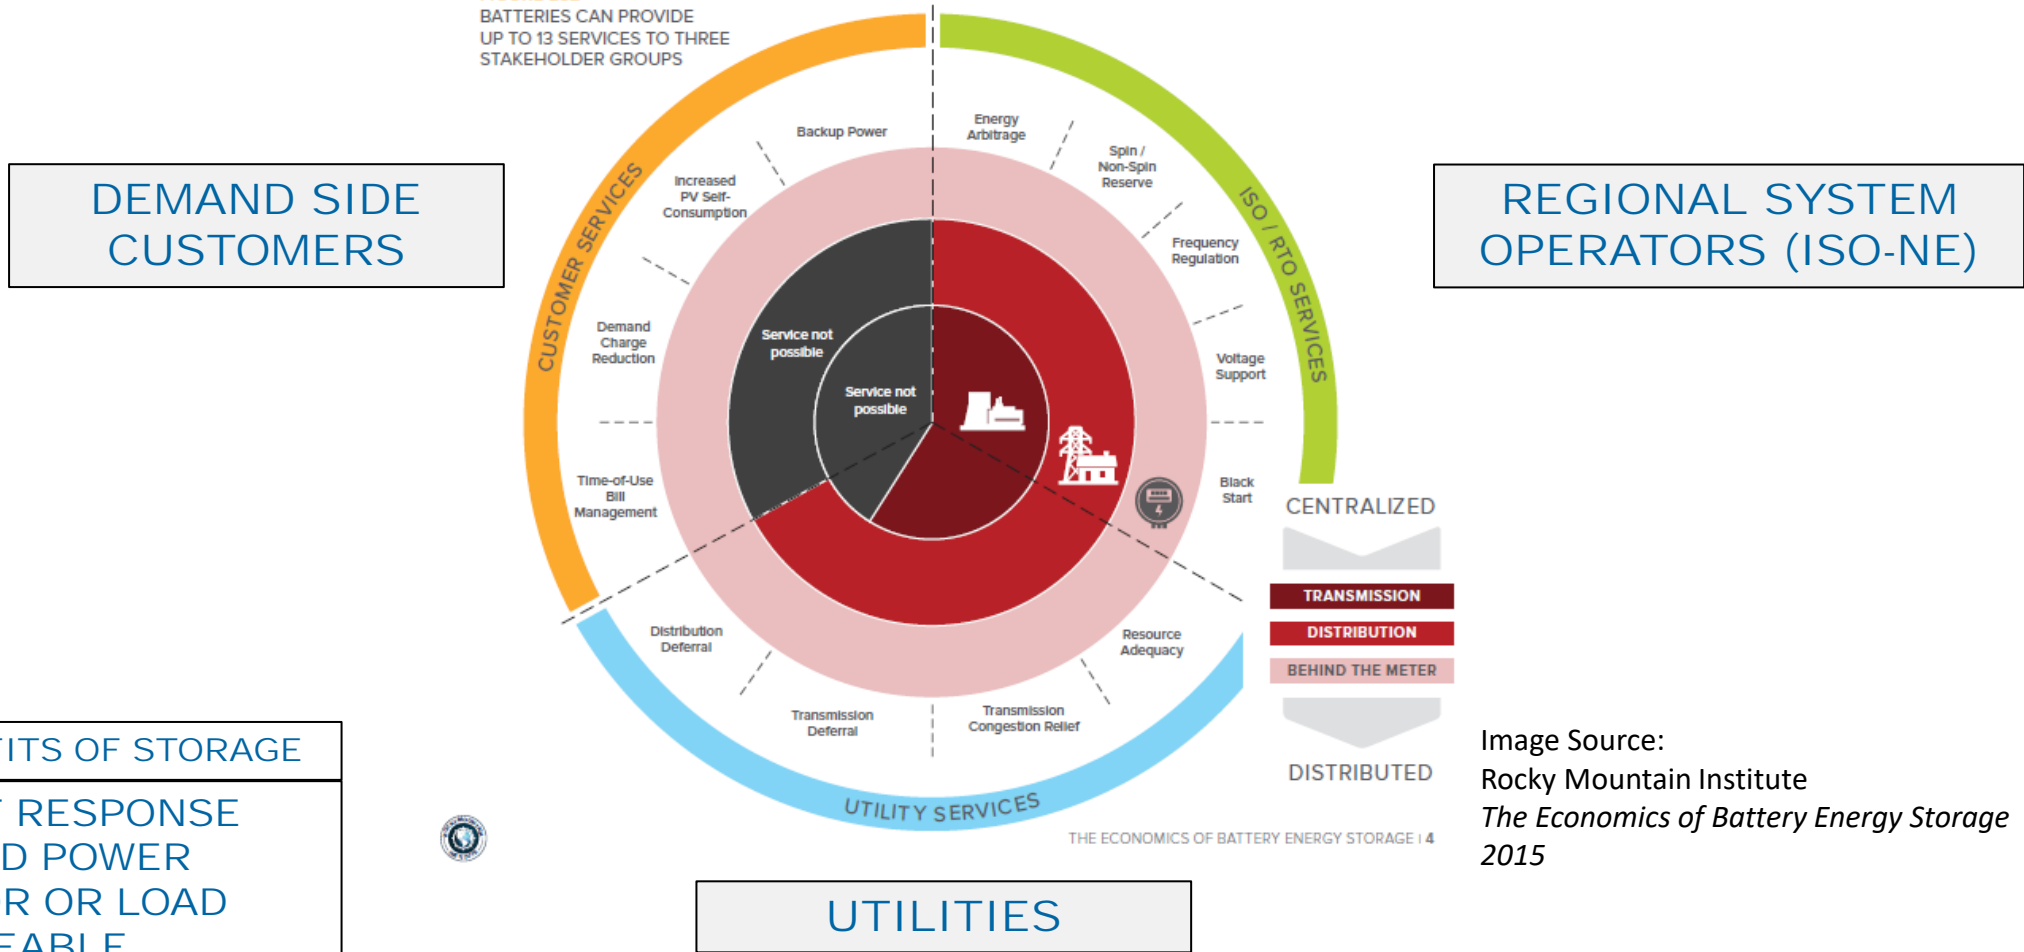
BATTERIES CAN PROVIDE UP TO 13 SERVICES TO THREE STAKEHOLDER GROUPS

DEMAND SIDE CUSTOMERS

REGIONAL SYSTEM OPERATORS (ISO-NE)

CUSTOMER SERVICES

ISO / RTO SERVICES

UTILITY SERVICES

Backup Power

Increased PV Self-Consumption

Demand Charge Reduction

Time-of-Use Bill Management

Energy Arbitrage

Spin / Non-Spin Reserve

Frequency Regulation

Voltage Support

Black Start

Resource Adequacy

Transmission Congestion Relief

Transmission Deferral

Distribution Deferral

Service not possible

Service not possible

CENTRALIZED

TRANSMISSION

DISTRIBUTION

BEHIND THE METER

DISTRIBUTED

THE ECONOMICS OF BATTERY ENERGY STORAGE | 4

Image Source:
Rocky Mountain Institute
*The Economics of Battery Energy Storage 2015*

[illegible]ITS OF STORAGE

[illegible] RESPONSE
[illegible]D POWER
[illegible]R OR LOAD
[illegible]EABLE

UTILITIES